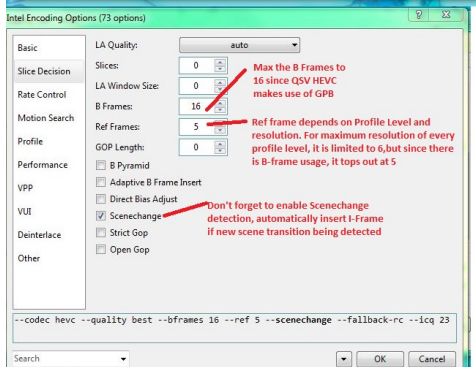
Intel Encoding Options (73 options)

?

X

Basic

Slice Decision

Rate Control

Motion Search

Profile

Performance

VPP

VUI

Deinterlace

Other

LA Quality:

auto

Slices:

0

LA Window Size:

0

B Frames:

16

Ref Frames:

5

GOP Length:

0

B Pyramid

Adaptive B Frame Insert

Direct Bias Adjust

Scenechange

Strict Gop

Open Gop

Max the B Frames to 16 since QSV HEVC makes use of GPB

Ref frame depends on Profile Level and resolution. For maximum resolution of every profile level, it is limited to 6,but since there is B-frame usage, it tops out at 5

Don't forget to enable Scenechange detection, automatically insert I-Frame if new scene transition being detected

--codec hevc --quality best --bframes 16 --ref 5 --scenechange --fallback-rc --icq 23

Search

OK

Cancel